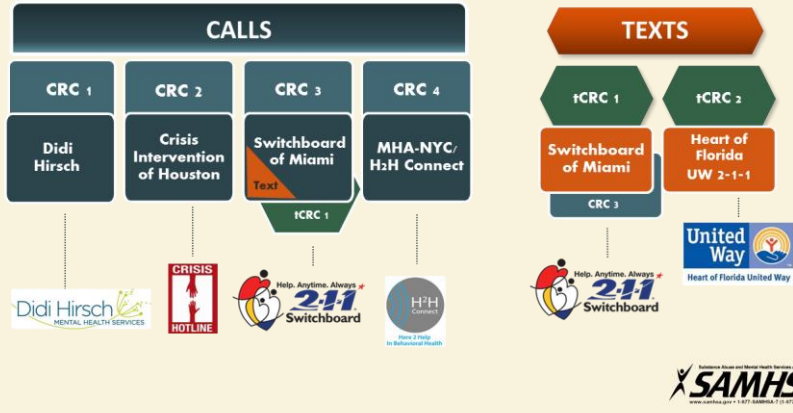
CALLS

CRC 1
Didi Hirsch

CRC 2
Crisis Intervention of Houston

CRC 3
Switchboard of Miami
Text
tCRC 1

CRC 4
MHA-NYC/ H2H Connect

TEXTS

tCRC 1
Switchboard of Miami
CRC 3

tCRC 2
Heart of Florida UW 2-1-1

Didi Hirsch MENTAL HEALTH SERVICES

CRISIS HOTLINE

Help. Anytime. Always 2-1-1 Switchboard

H2H Connect
Here 2 Help In Behavioral Health

Help. Anytime. Always 2-1-1 Switchboard

United Way
Heart of Florida United Way

Substance Abuse and Mental Health Services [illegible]
SAMHS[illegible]
www.samhsa.gov • 1-877-SAMHSA-7 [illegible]